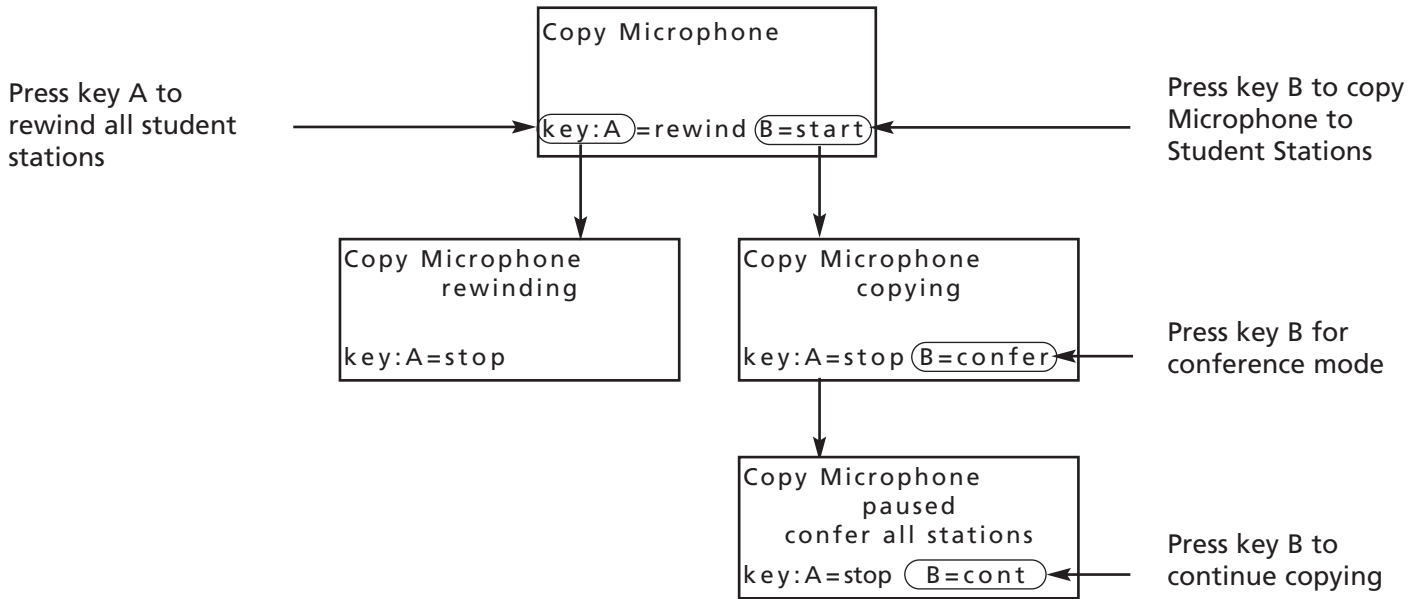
Press key A to rewind all student stations

Copy Microphone

key:A =rewind B=start

Press key B to copy Microphone to Student Stations

Copy Microphone
rewinding

key:A=stop

Copy Microphone
copying

key:A=stop B=confer

Press key B for conference mode

Copy Microphone
paused
confer all stations
key:A=stop B=cont

Press key B to continue copying